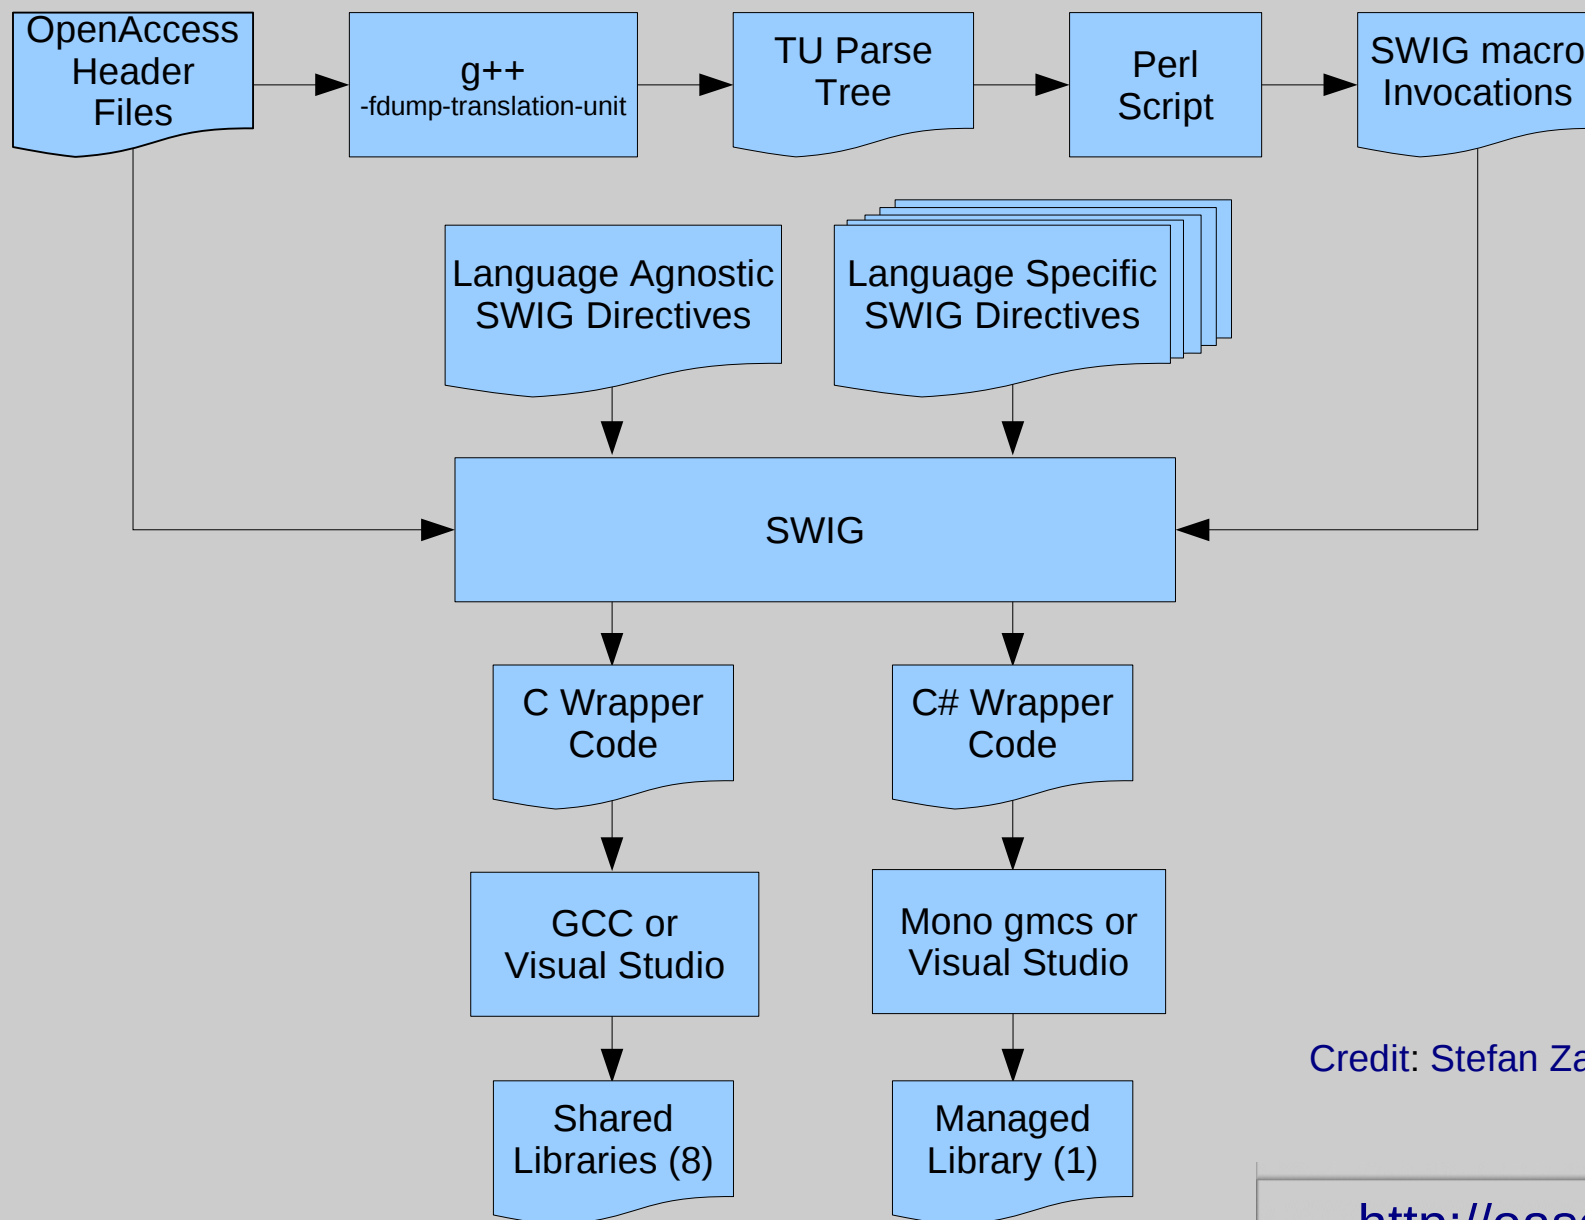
OpenAccess Header Files

g++
-fdump-translation-unit

TU Parse Tree

Perl Script

SWIG macro Invocations

Language Agnostic SWIG Directives

Language Specific SWIG Directives

SWIG

C Wrapper Code

C# Wrapper Code

GCC or Visual Studio

Mono gmcs or Visual Studio

Shared Libraries (8)

Managed Library (1)

Credit: Stefan Za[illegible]

http://oas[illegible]